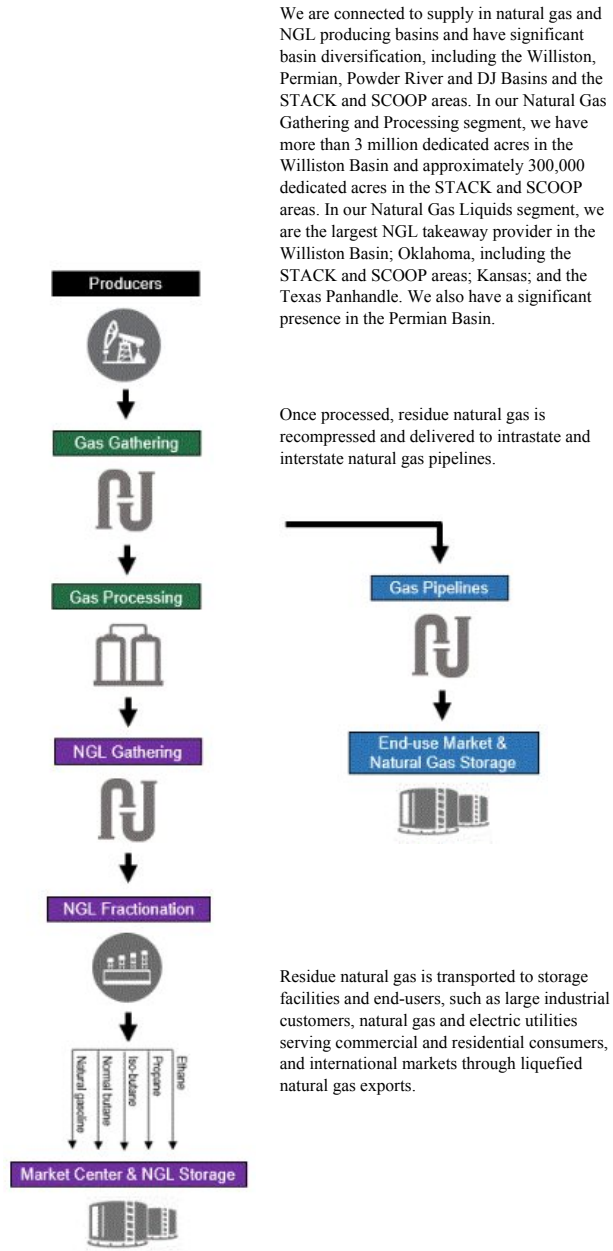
We are connected to supply in natural gas and NGL producing basins and have significant basin diversification, including the Williston, Permian, Powder River and DJ Basins and the STACK and SCOOP areas. In our Natural Gas Gathering and Processing segment, we have more than 3 million dedicated acres in the Williston Basin and approximately 300,000 dedicated acres in the STACK and SCOOP areas. In our Natural Gas Liquids segment, we are the largest NGL takeaway provider in the Williston Basin; Oklahoma, including the STACK and SCOOP areas; Kansas; and the Texas Panhandle. We also have a significant presence in the Permian Basin.

Producers

Gas Gathering

Once processed, residue natural gas is recompressed and delivered to intrastate and interstate natural gas pipelines.

Gas Processing

Gas Pipelines

NGL Gathering

End-use Market & Natural Gas Storage

NGL Fractionation

Residue natural gas is transported to storage facilities and end-users, such as large industrial customers, natural gas and electric utilities serving commercial and residential consumers, and international markets through liquefied natural gas exports.

Natural gasoline

Normal butane

Iso-butane

Propane

Ethane

Market Center & NGL Storage